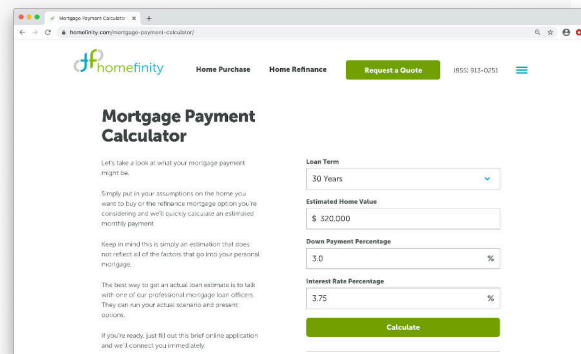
Mortgage Payment Calculator ×

homefinity.com/mortgage-payment-calculator/

homefinity

Home Purchase

Home Refinance

Request a Quote

(855) 913-0251

Mortgage Payment Calculator

Let's take a look at what your mortgage payment might be.

Simply put in your assumptions on the home you want to buy or the refinance mortgage option you're considering and we'll quickly calculate an estimated monthly payment.

Keep in mind this is simply an estimation that does not reflect all of the factors that go into your personal mortgage.

The best way to get an actual loan estimate is to talk with one of our professional mortgage loan officers. They can run your actual scenario and present options.

If you're ready, just fill out this brief online application and we'll connect you immediately.

Loan Term

30 Years

Estimated Home Value

$ 320,000

Down Payment Percentage

3.0

%

Interest Rate Percentage

3.75

%

Calculate